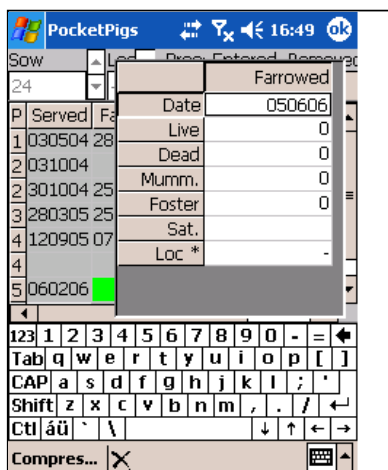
PocketPigs 16:49 ok

Sow
24
Loc
Prog Entered Removed

| P | Served | Fa |
|---|---|---|
| 1 | 030504 | 28 |
| 2 | 031004 | |
| 2 | 301004 | 25 |
| 3 | 280305 | 25 |
| 4 | 120905 | 07 |
| 4 | | |
| 5 | 060206 | |

| | Farrowed |
|---|---|
| Date | 050606 |
| Live | 0 |
| Dead | 0 |
| Mumm. | 0 |
| Foster | 0 |
| Sat. | |
| Loc * | - |

123 1 2 3 4 5 6 7 8 9 0 - =
Tab q w e r t y u i o p [ ]
CAP a s d f g h j k l ; '
Shift z x c v b n m , . /
Ctl áü ` \

Compres...